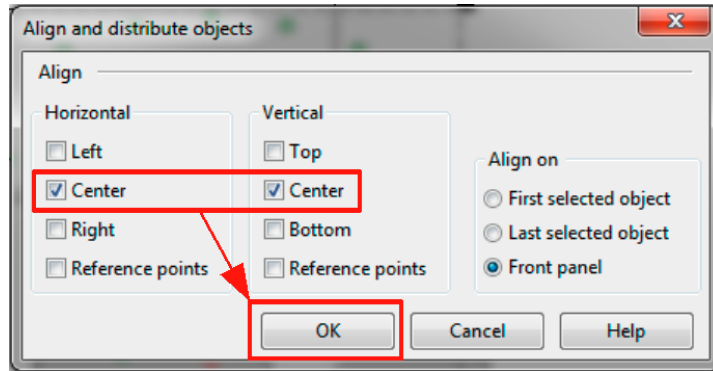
Align and distribute objects

Align

Horizontal
Left
Center
Right
Reference points

Vertical
Top
Center
Bottom
Reference points

Align on
First selected object
Last selected object
Front panel

OK
Cancel
Help